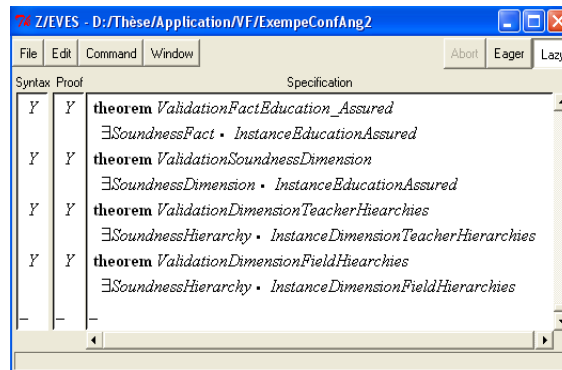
Z/EVES - D:/Thèse/Application/VF/ExempeConfAng2

File | Edit | Command | Window | Abort | Eager | Laz

Syntax Proof Specification

Y Y **theorem** *ValidationFactEducation_Assured*
$\exists$*SoundnessFact* • *InstanceEducationAssured*

Y Y **theorem** *ValidationSoundnessDimension*
$\exists$*SoundnessDimension* • *InstanceEducationAssured*

Y Y **theorem** *ValidationDimensionTeacherHiearchies*
$\exists$*SoundnessHierarchy* • *InstanceDimensionTeacherHierarchies*

Y Y **theorem** *ValidationDimensionFieldHiearchies*
$\exists$*SoundnessHierarchy* • *InstanceDimensionFieldHierarchies*

– – –